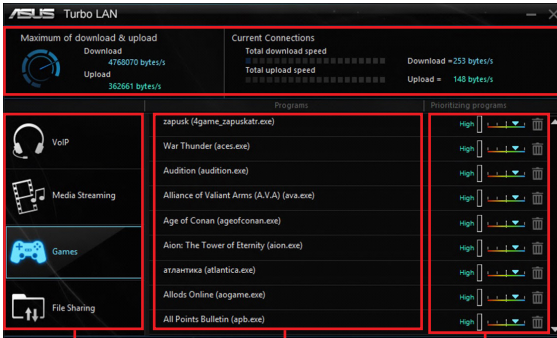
ASUS Turbo LAN

Maximum of download & upload
Download
4768070 bytes/s
Upload
362661 bytes/s

Current Connections
Total download speed
Total upload speed
Download = 253 bytes/s
Upload = 148 bytes/s

Programs
Prioritizing programs

VoIP
Media Streaming
Games
File Sharing

zapusk (4game_zapuskatr.exe)
War Thunder (aces.exe)
Audition (audition.exe)
Alliance of Valiant Arms (A.V.A) (ava.exe)
Age of Conan (ageofconan.exe)
Aion: The Tower of Eternity (aion.exe)
атлантика (atlantica.exe)
Allods Online (aogame.exe)
All Points Bulletin (apb.exe)

High
High
High
High
High
High
High
High
High